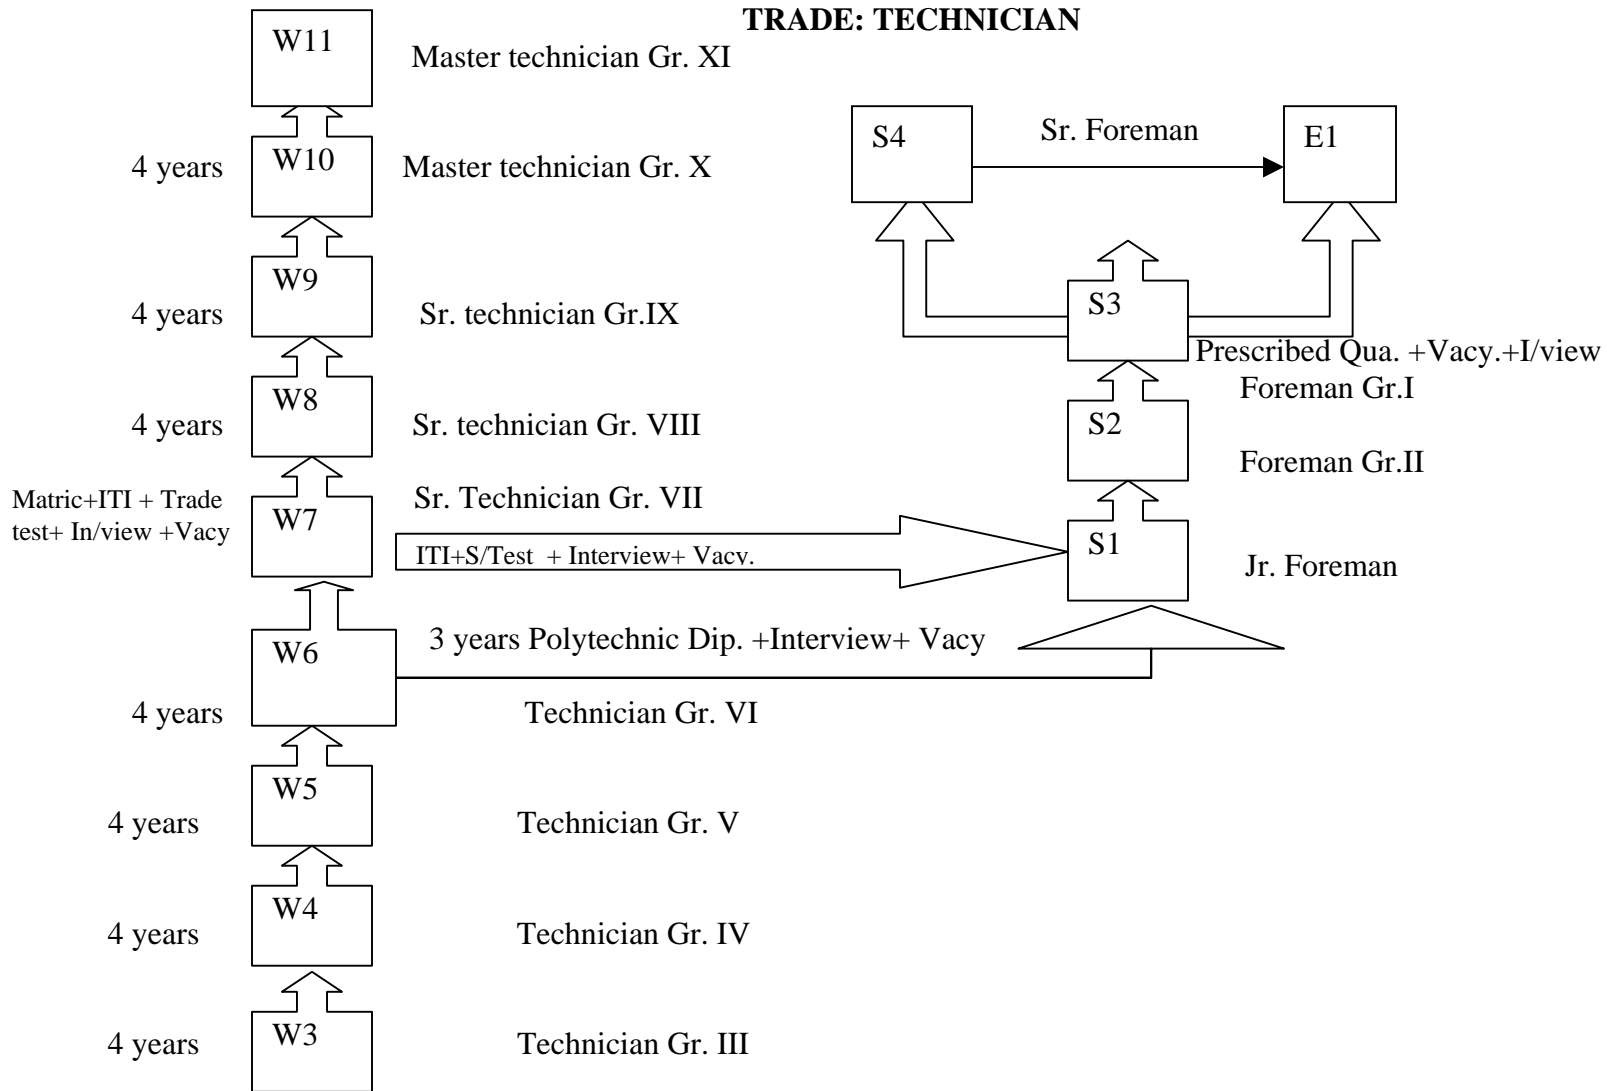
TRADE: TECHNICIAN

W11 Master technician Gr. XI

4 years W10 Master technician Gr. X

4 years W9 Sr. technician Gr.IX

4 years W8 Sr. technician Gr. VIII

Matric+ITI + Trade test+ In/view +Vacy W7 Sr. Technician Gr. VII

ITI+S/Test + Interview+ Vacv.

W6 3 years Polytechnic Dip. +Interview+ Vacy

4 years Technician Gr. VI

W5

4 years Technician Gr. V

W4

4 years Technician Gr. IV

4 years W3 Technician Gr. III

S4 Sr. Foreman E1

S3

Prescribed Qua. +Vacy.+I/view

Foreman Gr.I

S2

Foreman Gr.II

S1 Jr. Foreman